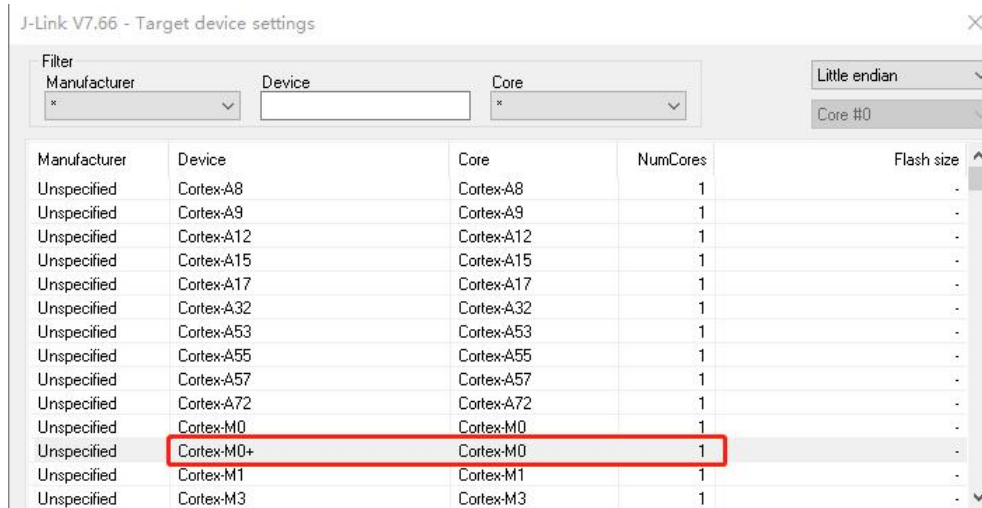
J-Link V7.66 - Target device settings

Filter
Manufacturer
*
Device
Core
*

Little endian
Core #0

| Manufacturer | Device | Core | NumCores | Flash size |
|---|---|---|---|---|
| Unspecified | Cortex-A8 | Cortex-A8 | 1 | - |
| Unspecified | Cortex-A9 | Cortex-A9 | 1 | - |
| Unspecified | Cortex-A12 | Cortex-A12 | 1 | - |
| Unspecified | Cortex-A15 | Cortex-A15 | 1 | - |
| Unspecified | Cortex-A17 | Cortex-A17 | 1 | - |
| Unspecified | Cortex-A32 | Cortex-A32 | 1 | - |
| Unspecified | Cortex-A53 | Cortex-A53 | 1 | - |
| Unspecified | Cortex-A55 | Cortex-A55 | 1 | - |
| Unspecified | Cortex-A57 | Cortex-A57 | 1 | - |
| Unspecified | Cortex-A72 | Cortex-A72 | 1 | - |
| Unspecified | Cortex-M0 | Cortex-M0 | 1 | - |
| Unspecified | Cortex-M0+ | Cortex-M0 | 1 | - |
| Unspecified | Cortex-M1 | Cortex-M1 | 1 | - |
| Unspecified | Cortex-M3 | Cortex-M3 | 1 | - |